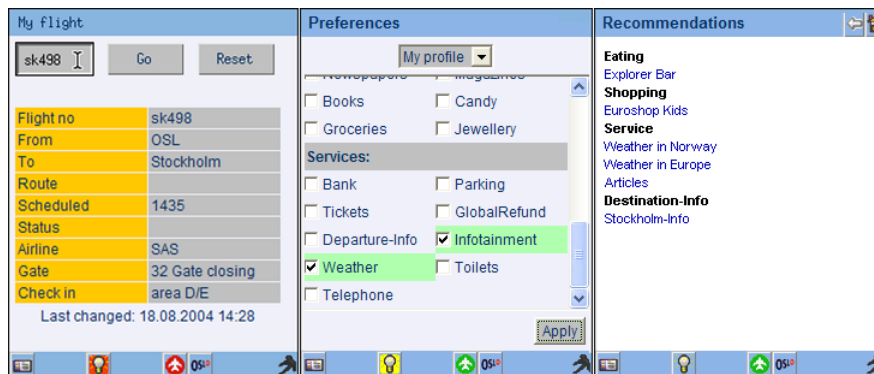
My flight

sk498 | Go | Reset

| Flight no | sk498 |
|---|---|
| From | OSL |
| To | Stockholm |
| Route | |
| Scheduled | 1435 |
| Status | |
| Airline | SAS |
| Gate | 32 Gate closing |
| Check in | area D/E |

Last changed: 18.08.2004 14:28

OSLO

Preferences

My profile

Newspapers Magazines
Books Candy
Groceries Jewellery
Services:
Bank Parking
Tickets GlobalRefund
Departure-Info Infotainment
Weather Toilets
Telephone

Apply

OSLO

Recommendations

Eating
Explorer Bar
Shopping
Euroshop Kids
Service
Weather in Norway
Weather in Europe
Articles
Destination-Info
Stockholm-Info

OSLO